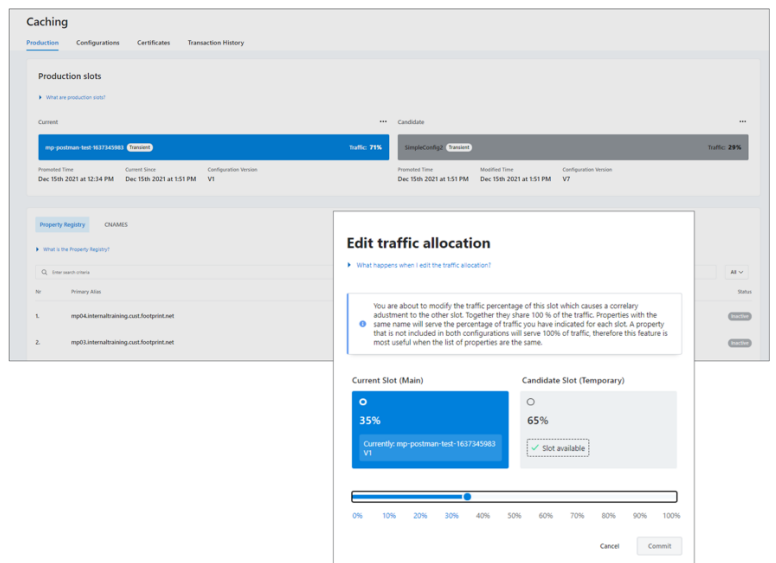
Caching

Production Configurations Certificates Transaction History

Production slots

What are production slots?

Current

mp-postman-test-1637345983 Transient Traffic: 71%

Promoted Time
Dec 15th 2021 at 12:34 PM

Current Since
Dec 15th 2021 at 1:51 PM

Configuration Version
V1

Candidate

SimpleConfig2 Transient Traffic: 29%

Promoted Time
Dec 15th 2021 at 1:51 PM

Modified Time
Dec 15th 2021 at 1:51 PM

Configuration Version
V7

Property Registry CNAMES

What is the Property Registry?

Enter search criteria

All

№ Primary Alias Status

1. mp04.internaltraining.cust.footprint.net Inactive

2. mp03.internaltraining.cust.footprint.net Inactive

Edit traffic allocation

What happens when I edit the traffic allocation?

You are about to modify the traffic percentage of this slot which causes a correlary adustment to the other slot. Together they share 100 % of the traffic. Properties with the same name will serve the percentage of traffic you have indicated for each slot. A property that is not included in both configurations will serve 100% of traffic, therefore this feature is most useful when the list of properties are the same.

Current Slot (Main)

35%

Currently: mp-postman-test-1637345983 V1

Candidate Slot (Temporary)

65%

Slot available

0% 10% 20% 30% 40% 50% 60% 70% 80% 90% 100%

Cancel Commit